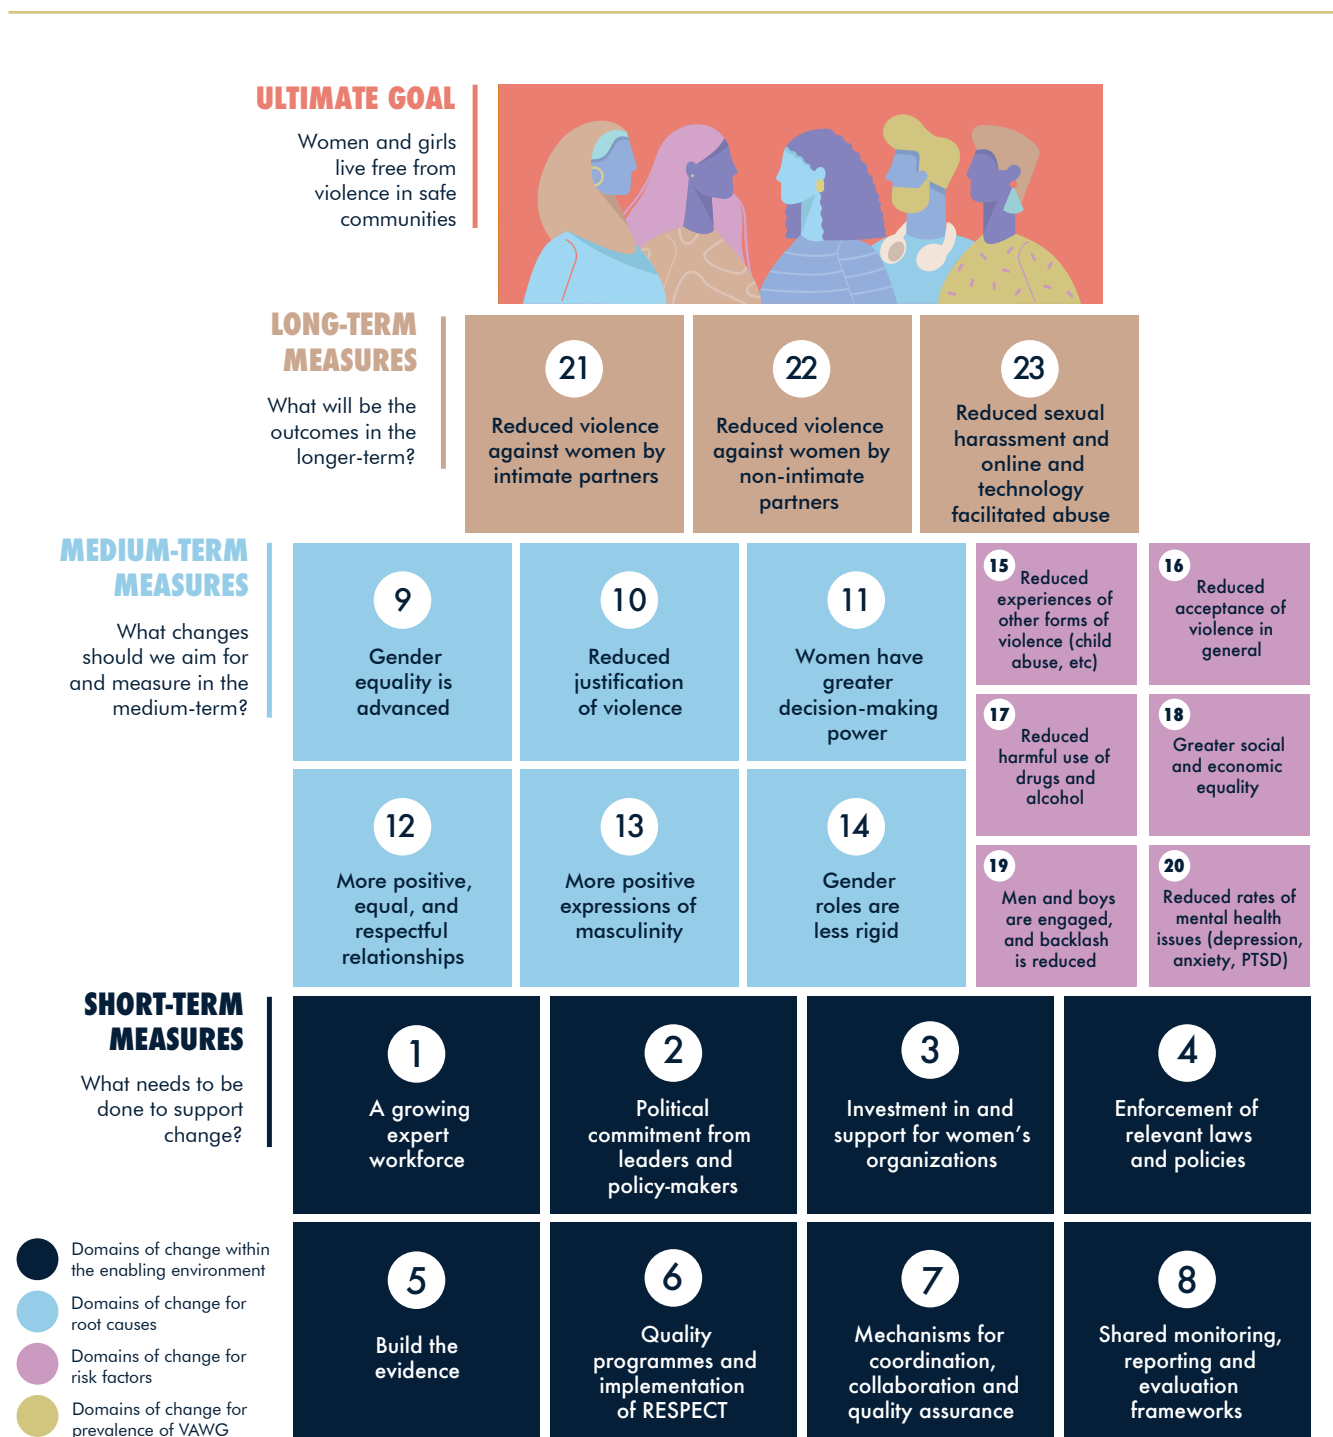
ULTIMATE GOAL

Women and girls live free from violence in safe communities

LONG-TERM MEASURES

What will be the outcomes in the longer-term?

21
Reduced violence against women by intimate partners

22
Reduced violence against women by non-intimate partners

23
Reduced sexual harassment and online and technology facilitated abuse

MEDIUM-TERM MEASURES

What changes should we aim for and measure in the medium-term?

9
Gender equality is advanced

10
Reduced justification of violence

11
Women have greater decision-making power

15
Reduced experiences of other forms of violence (child abuse, etc)

16
Reduced acceptance of violence in general

17
Reduced harmful use of drugs and alcohol

18
Greater social and economic equality

12
More positive, equal, and respectful relationships

13
More positive expressions of masculinity

14
Gender roles are less rigid

19
Men and boys are engaged, and backlash is reduced

20
Reduced rates of mental health issues (depression, anxiety, PTSD)

SHORT-TERM MEASURES

What needs to be done to support change?

1
A growing expert workforce

2
Political commitment from leaders and policy-makers

3
Investment in and support for women's organizations

4
Enforcement of relevant laws and policies

Domains of change within the enabling environment
Domains of change for root causes
Domains of change for risk factors
Domains of change for prevalence of VAWG

5
Build the evidence

6
Quality programmes and implementation of RESPECT

7
Mechanisms for coordination, collaboration and quality assurance

8
Shared monitoring, reporting and evaluation frameworks